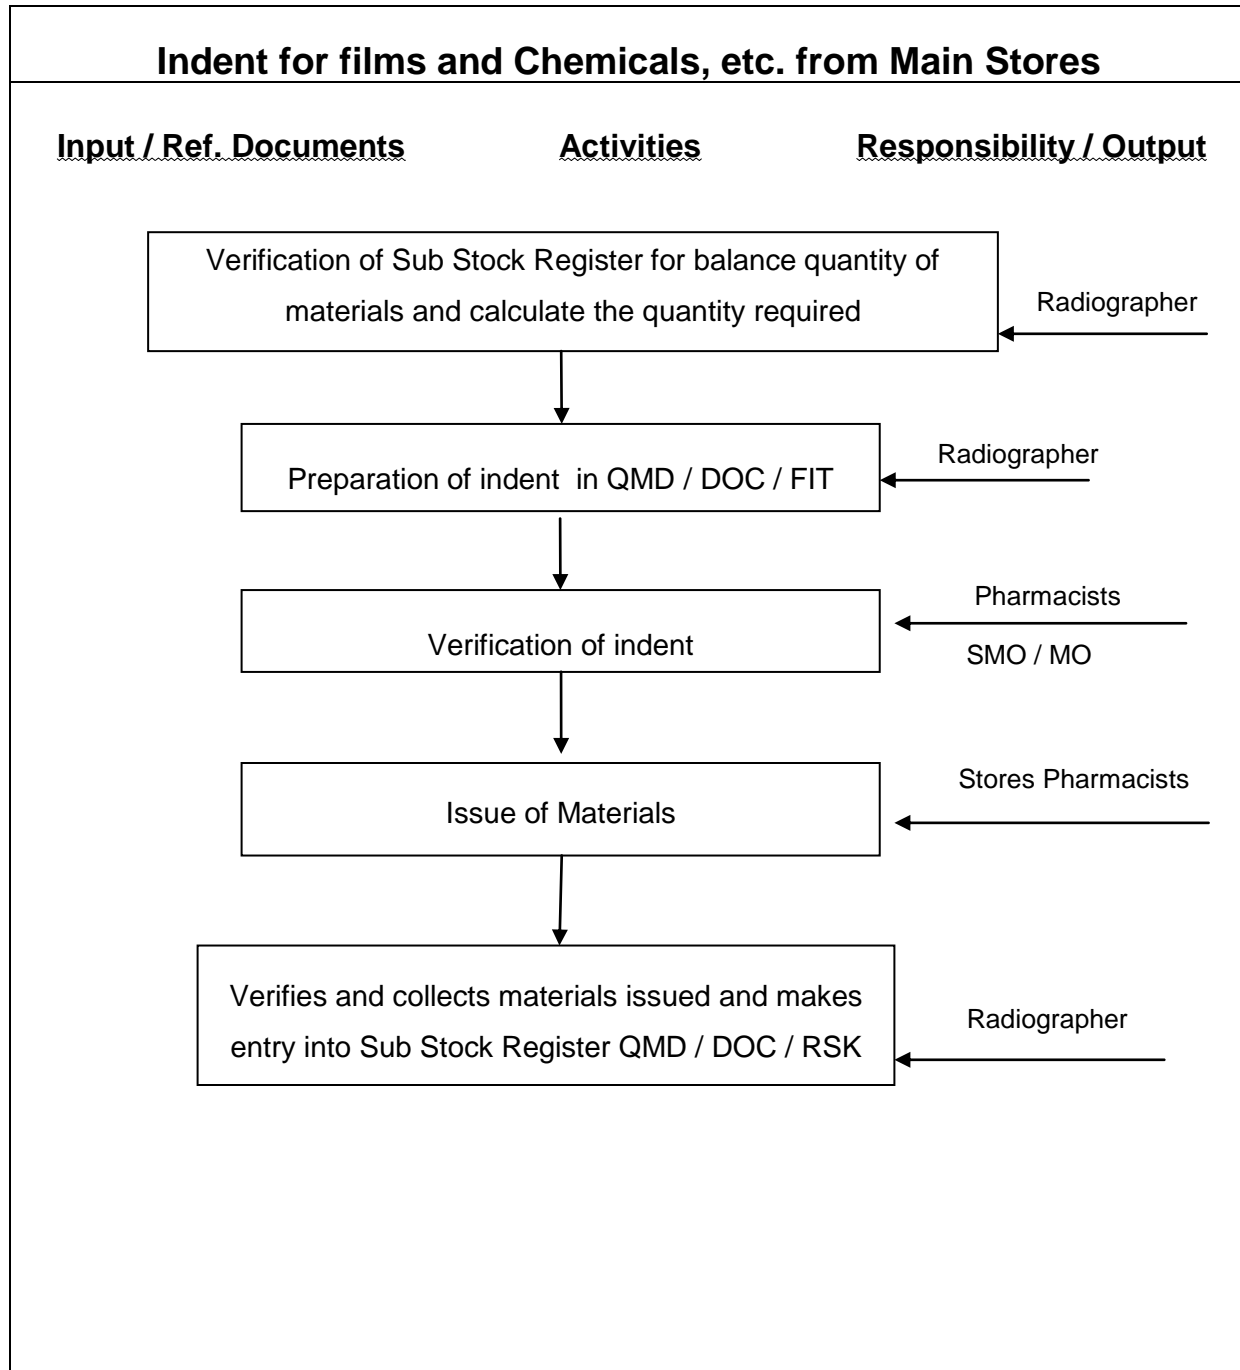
Indent for films and Chemicals, etc. from Main Stores

Input / Ref. Documents

Activities

Responsibility / Output

Verification of Sub Stock Register for balance quantity of materials and calculate the quantity required

Radiographer

Preparation of indent in QMD / DOC / FIT

Radiographer

Verification of indent

Pharmacists

SMO / MO

Issue of Materials

Stores Pharmacists

Verifies and collects materials issued and makes entry into Sub Stock Register QMD / DOC / RSK

Radiographer